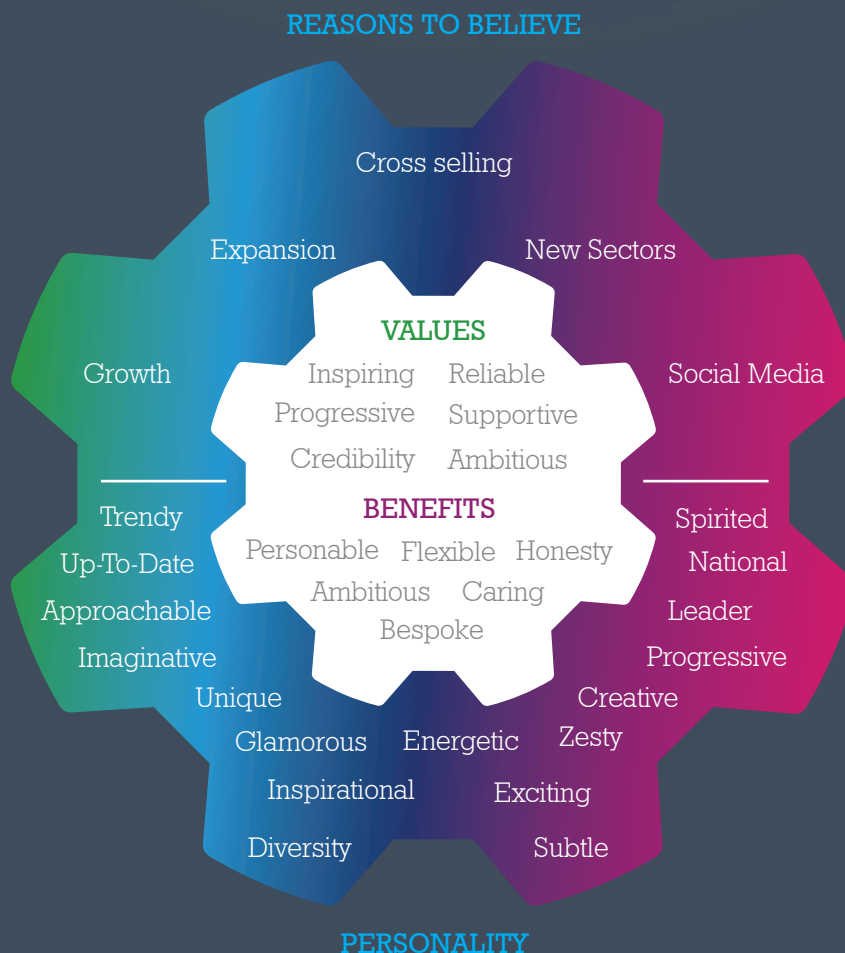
REASONS TO BELIEVE

Cross selling

Expansion

New Sectors

Growth

Social Media

VALUES

Inspiring Reliable

Progressive Supportive

Credibility Ambitious

BENEFITS

Personable Flexible Honesty

Ambitious Caring

Bespoke

Trendy

Up-To-Date

Approachable

Imaginative

Unique

Glamorous

Inspirational

Diversity

Spirited

National

Leader

Progressive

Creative

Zesty

Energetic

Exciting

Subtle

PERSONALITY